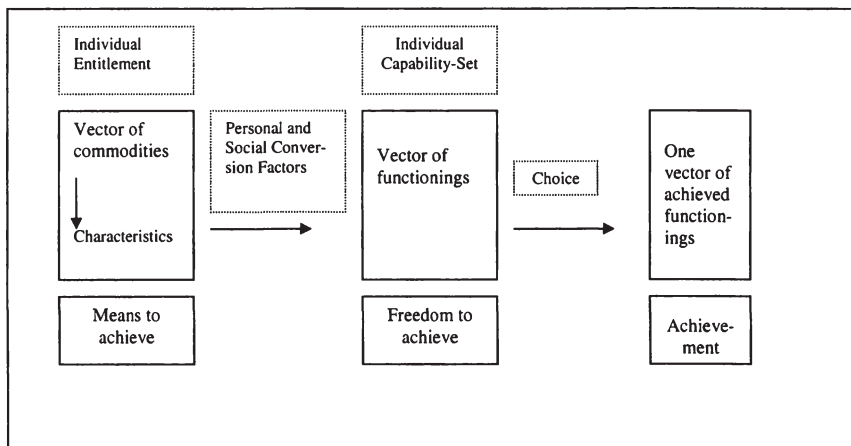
Individual Entitlement

Vector of commodities

Characteristics

Means to achieve

Personal and Social Conversion Factors

Individual Capability-Set

Vector of functionings

Freedom to achieve

Choice

One vector of achieved functionings

Achievement